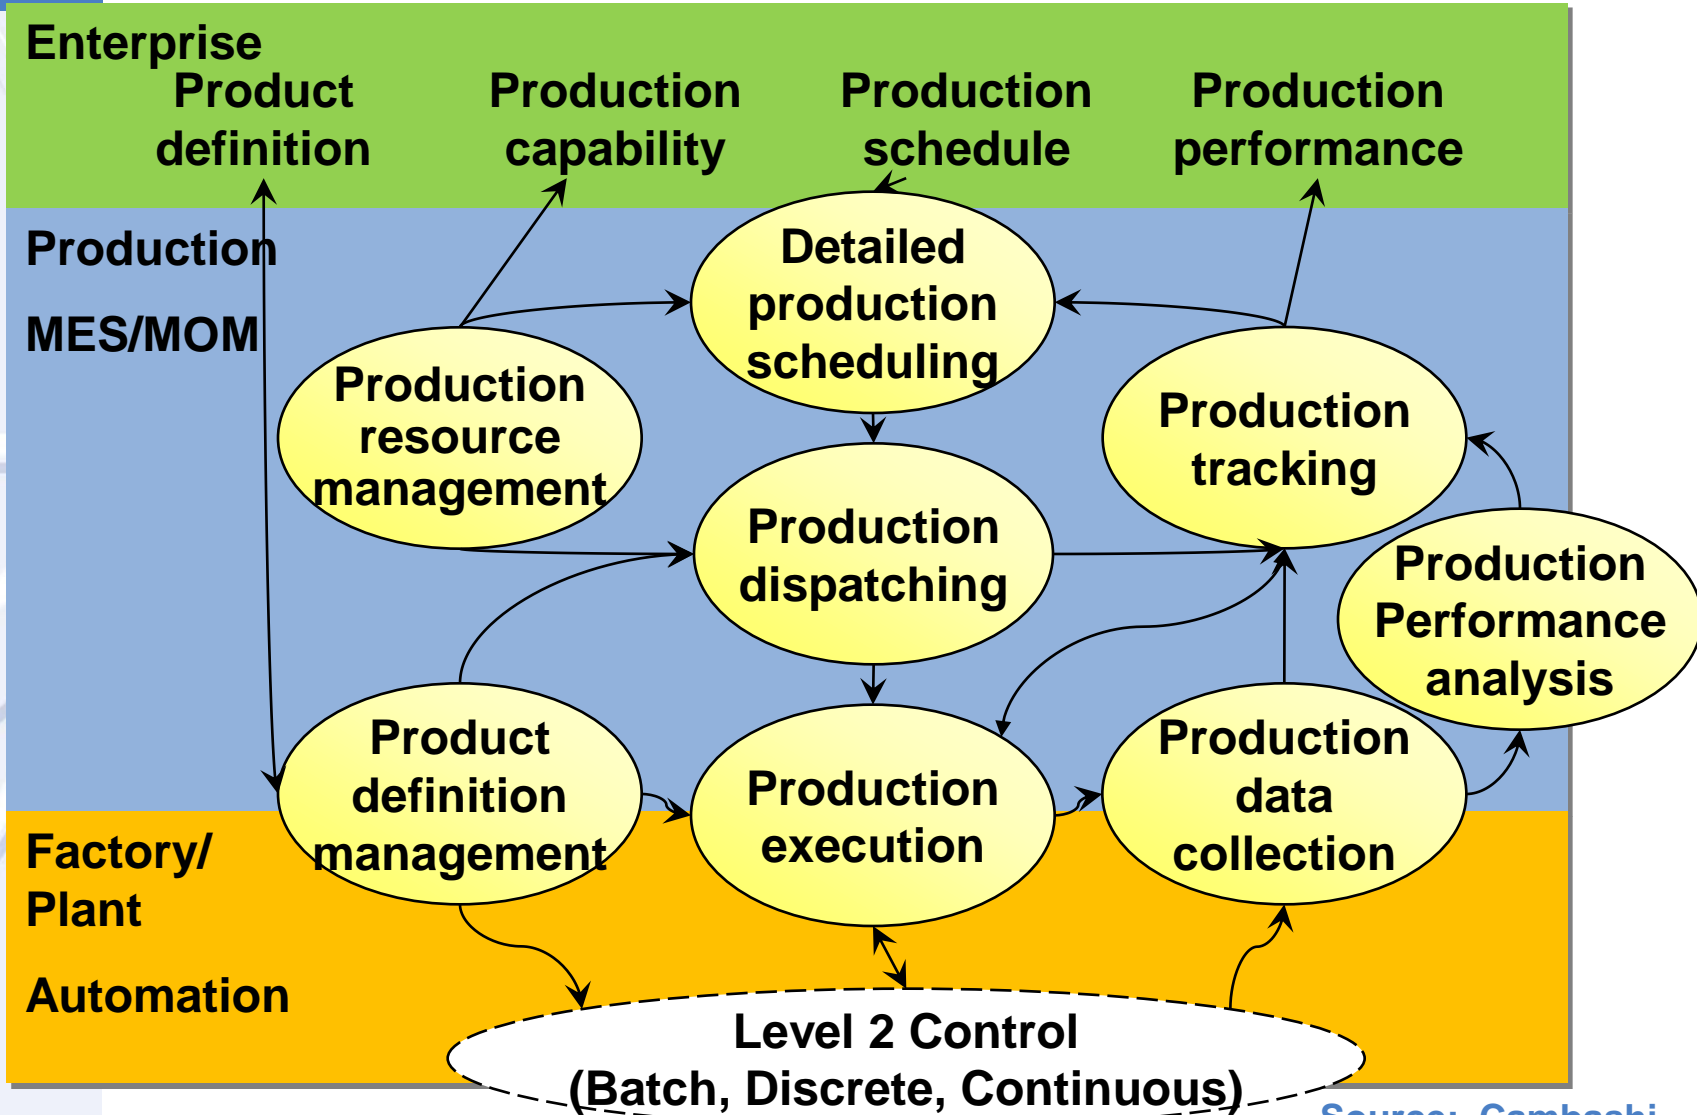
Enterprise

Product definition

Production capability

Production schedule

Production performance

Production

MES/MOM

Detailed production scheduling

Production resource management

Production tracking

Production dispatching

Production Performance analysis

Product definition management

Production execution

Production data collection

Factory/ Plant

Automation

Level 2 Control (Batch, Discrete, Continuous)

Source: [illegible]